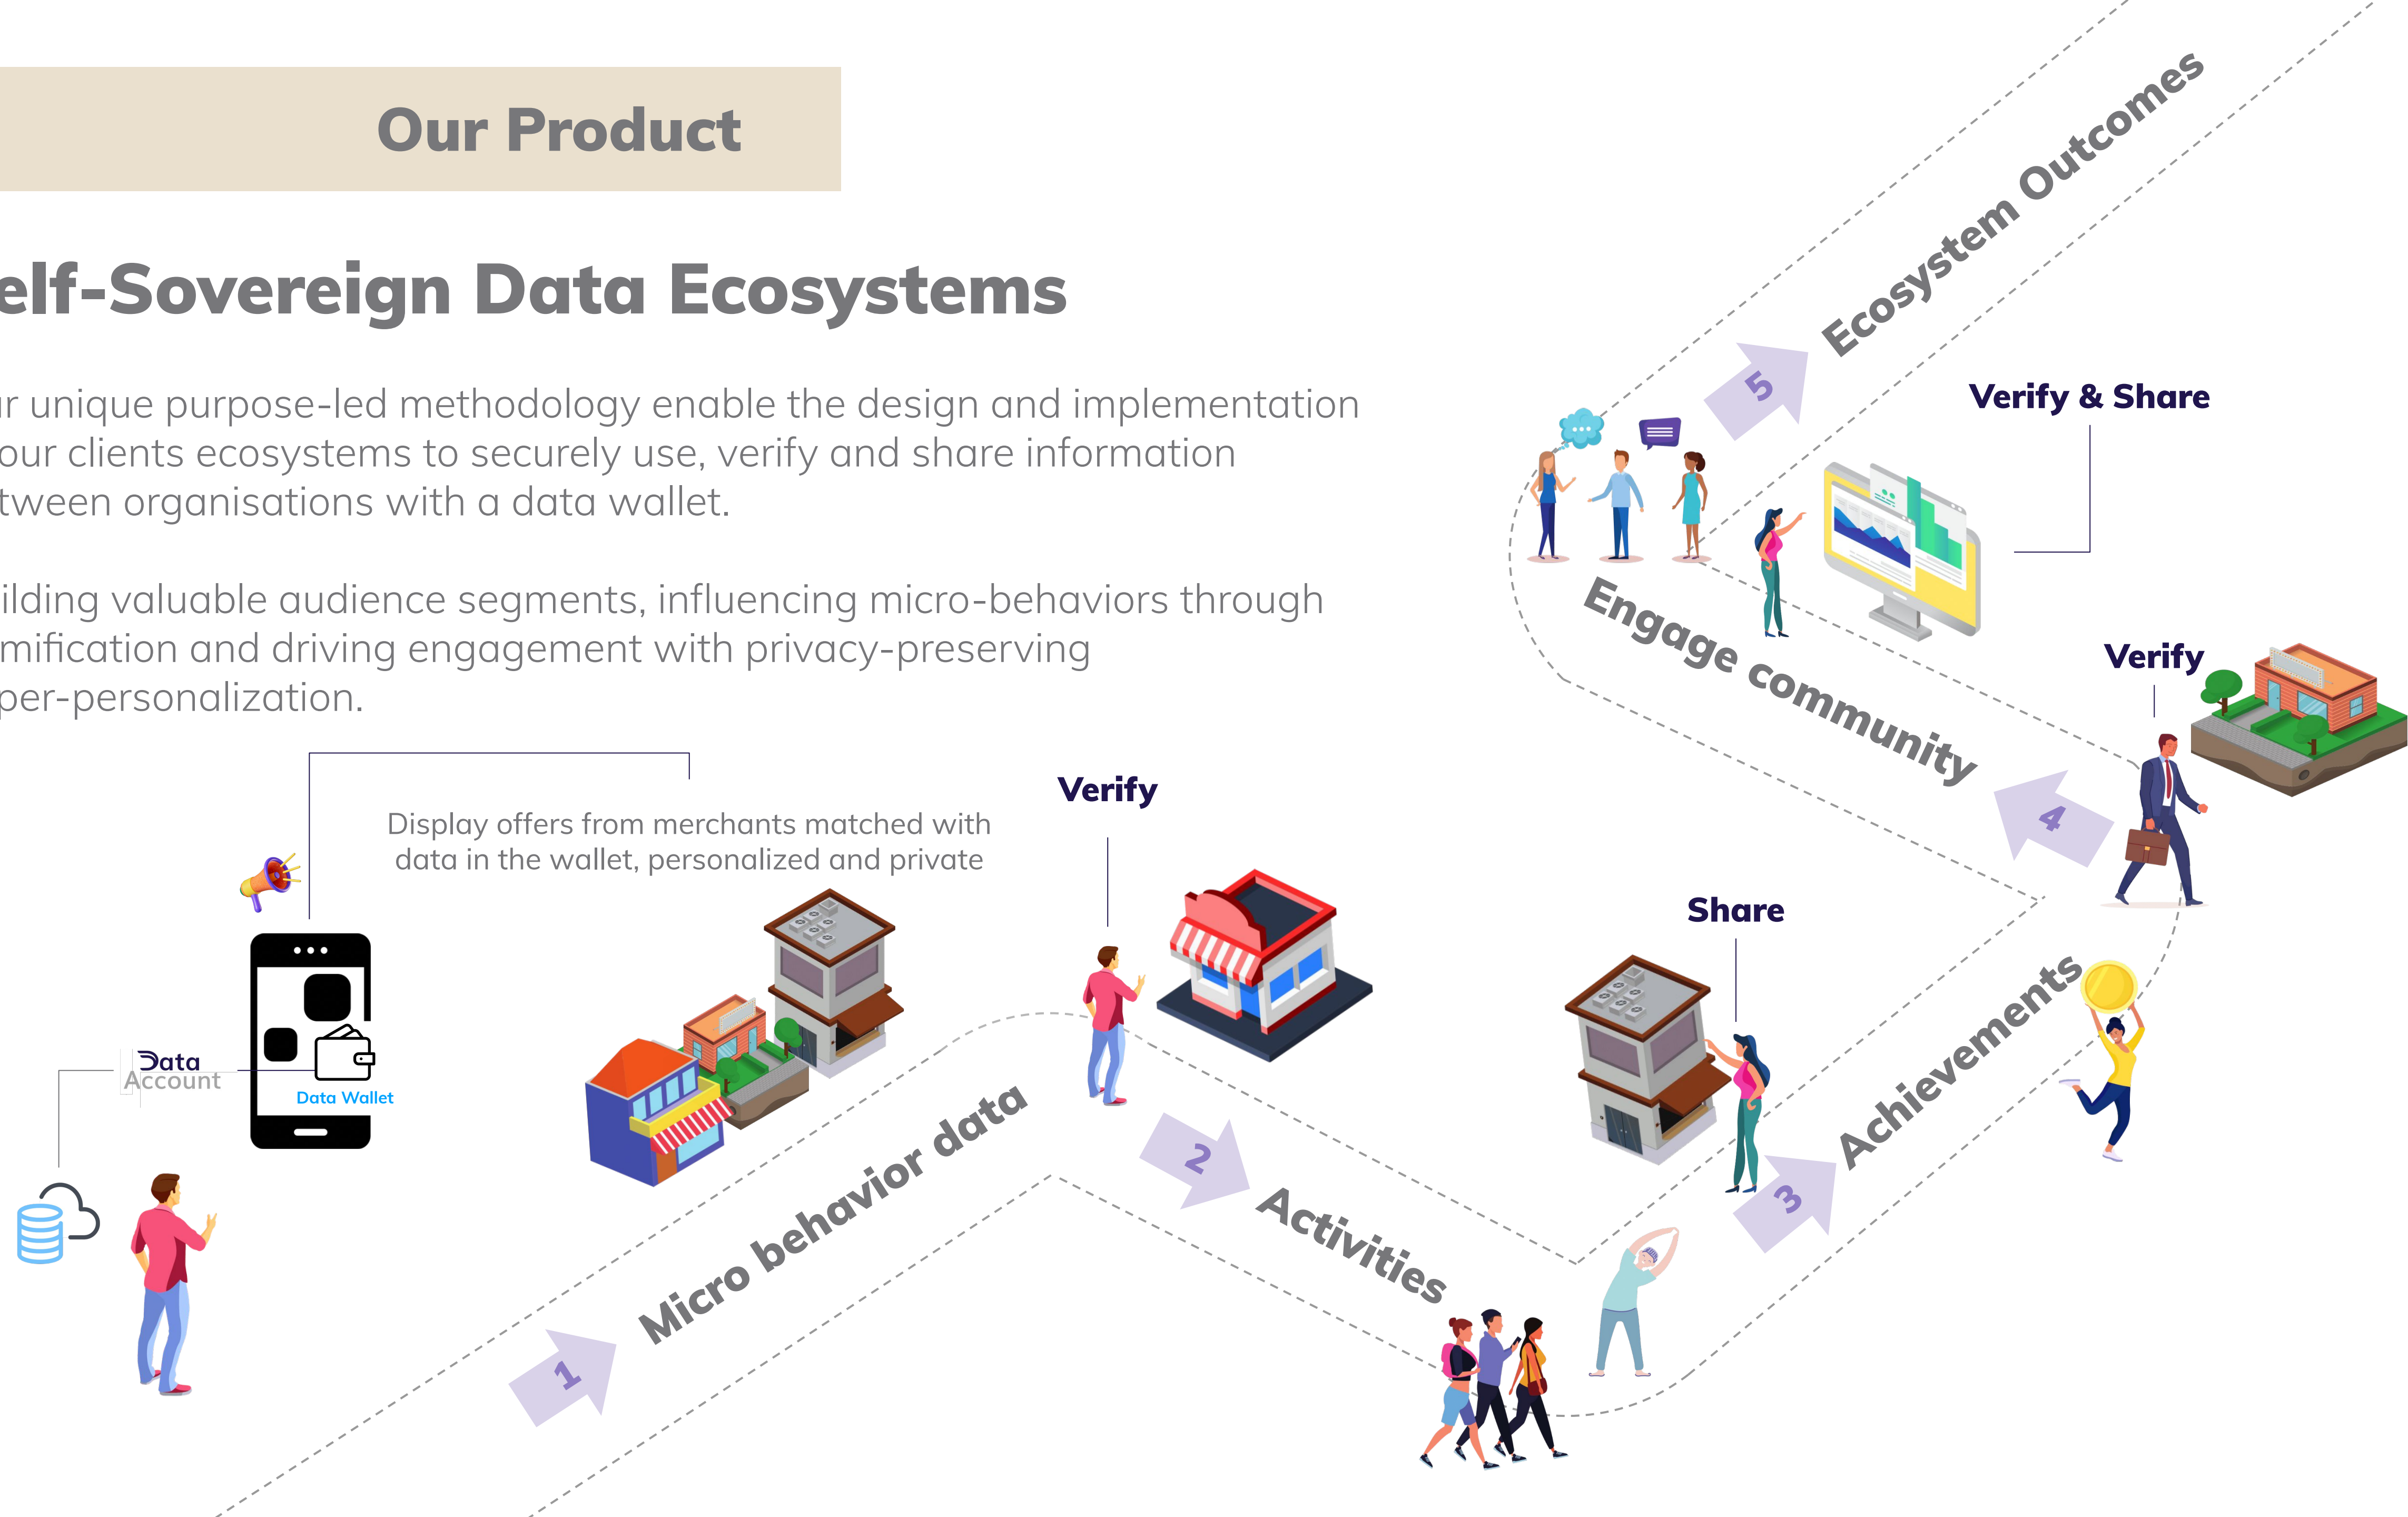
Our Product

elf-Sovereign Data Ecosystems

r unique purpose-led methodology enable the design and implementation our clients ecosystems to securely use, verify and share information tween organisations with a data wallet.

ilding valuable audience segments, influencing micro-behaviors through mification and driving engagement with privacy-preserving per-personalization.

Display offers from merchants matched with data in the wallet, personalized and private

Data Account

Data Wallet

Verify

Share

Verify

Verify & Share

1 Micro behavior data

2 Activities

3 Achievements

4 Engage community

5 Ecosystem Outcomes